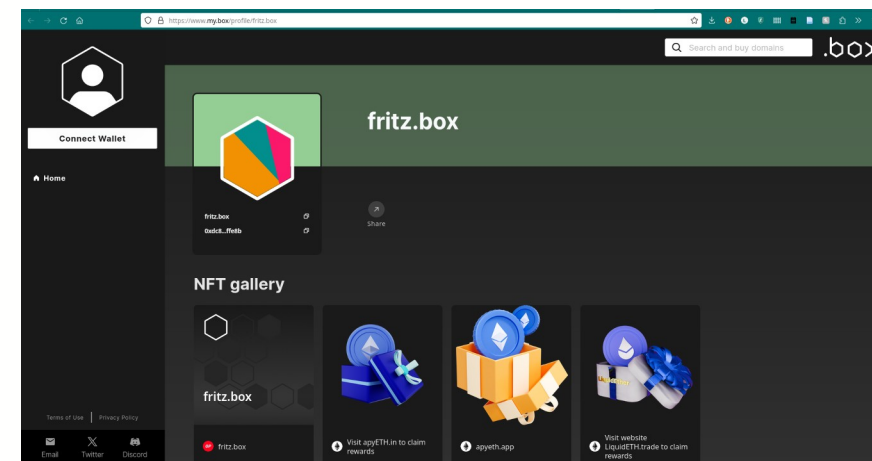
https://www.my.box/profile/fritz.box

Search and buy domains

.box

Connect Wallet

Home

fritz.box

fritz.box

0xdc8...ffe8b

Share

NFT gallery

fritz.box

fritz.box

Visit apyETH.in to claim rewards

apyeth.app

Visit website LiquidETH.trade to claim rewards

Terms of Use | Privacy Policy

Email Twitter Discord